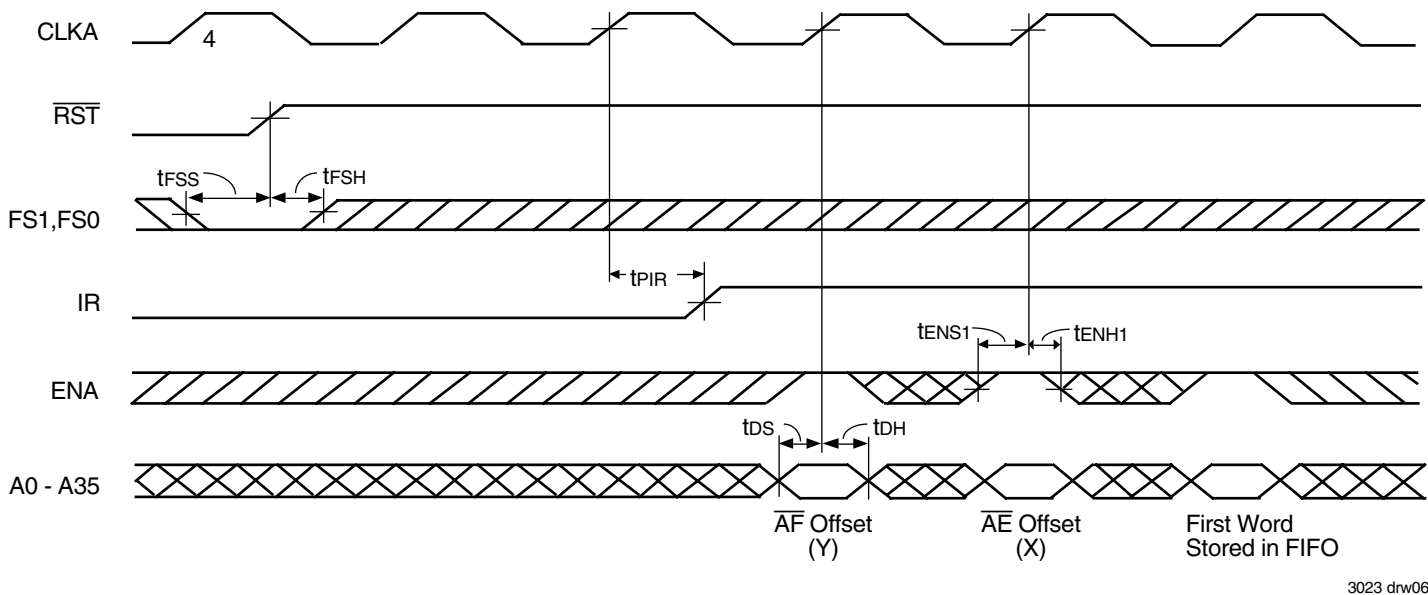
CLKA

4

$\overline{RST}$

$t_{FSS}$

$t_{FSH}$

FS1,FS0

$t_{PIR}$

IR

$t_{ENS1}$

$t_{ENH1}$

ENA

$t_{DS}$

$t_{DH}$

A0 - A35

$\overline{AF}$ Offset (Y)

$\overline{AE}$ Offset (X)

First Word Stored in FIFO

3023 drw06